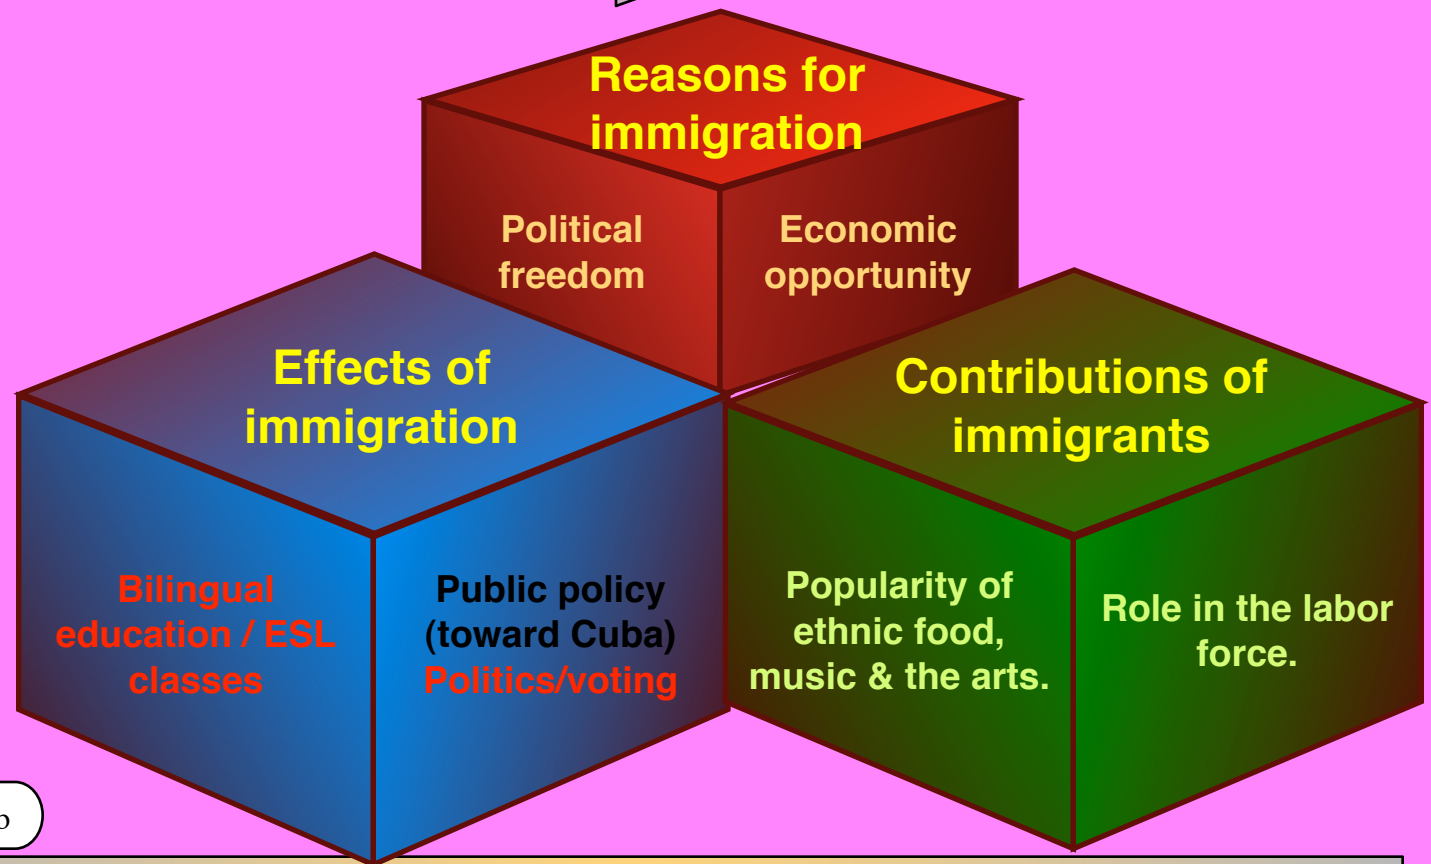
Reasons for immigration

Political freedom

Economic opportunity

Effects of immigration

Bilingual education / ESL classes

Public policy (toward Cuba) Politics/voting

Contributions of immigrants

Popularity of ethnic food, music & the arts.

Role in the labor force.

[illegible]